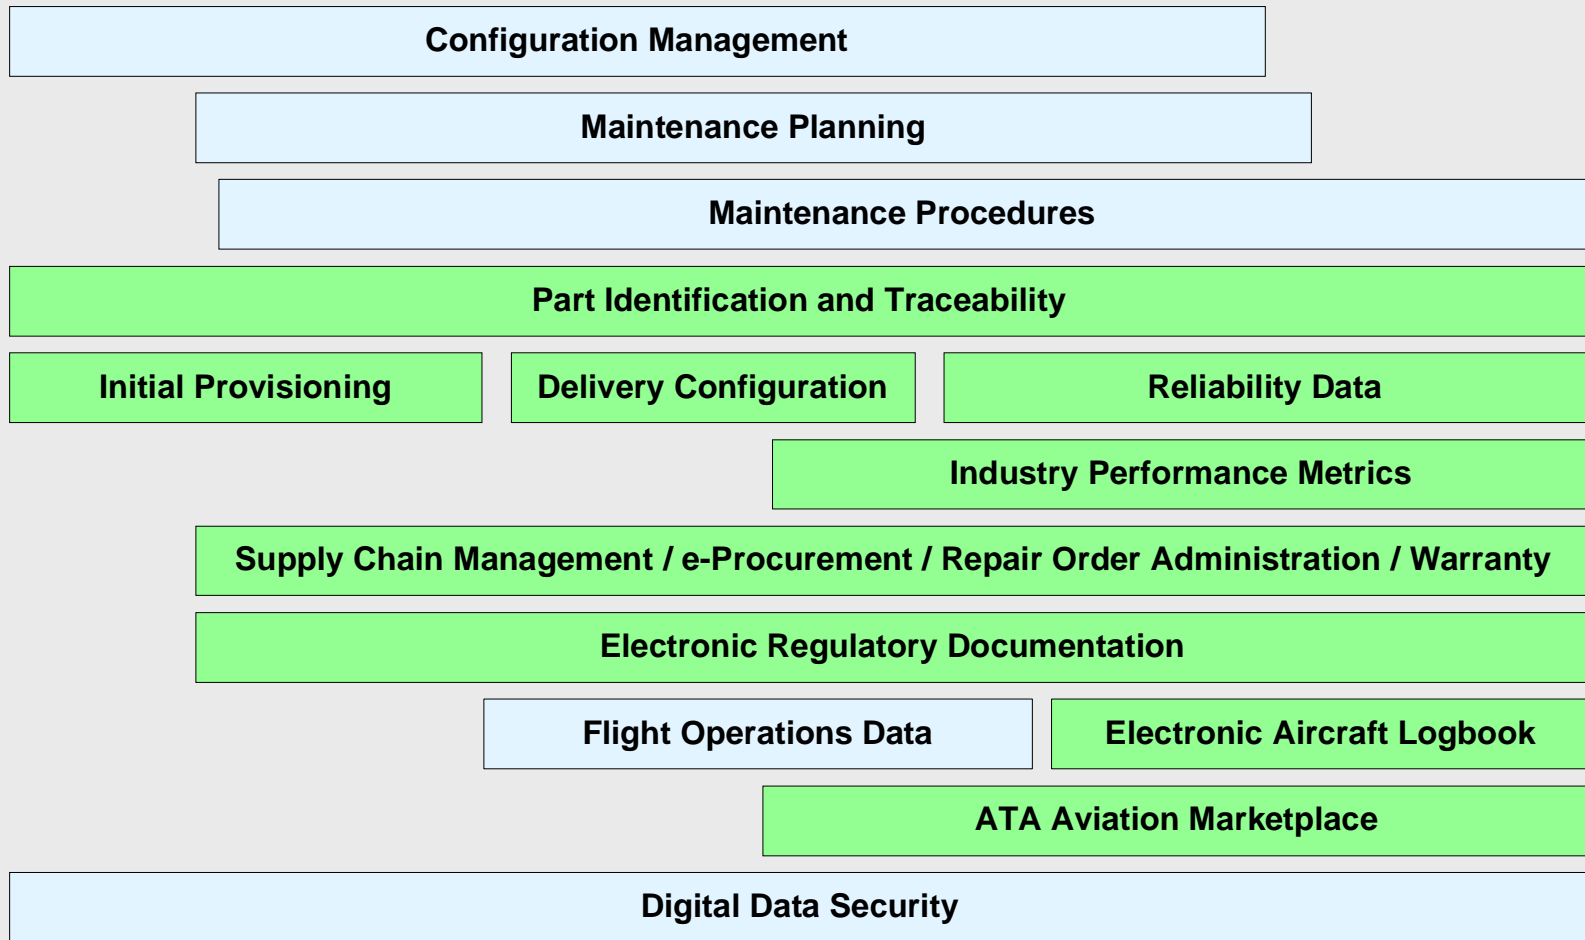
Configuration Management

Maintenance Planning

Maintenance Procedures

Part Identification and Traceability

Initial Provisioning

Delivery Configuration

Reliability Data

Industry Performance Metrics

Supply Chain Management / e-Procurement / Repair Order Administration / Warranty

Electronic Regulatory Documentation

Flight Operations Data

Electronic Aircraft Logbook

ATA Aviation Marketplace

Digital Data Security